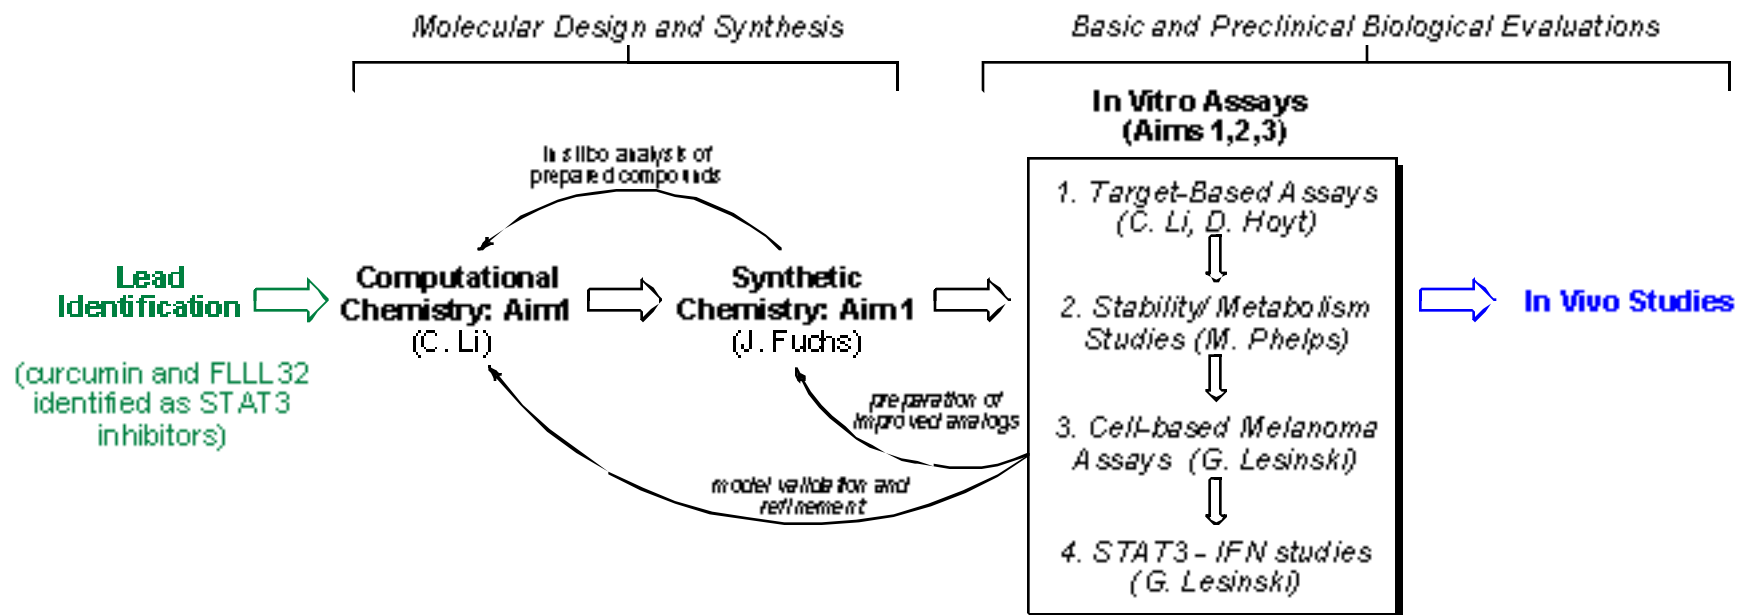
Molecular Design and Synthesis

Basic and Preclinical Biological Evaluations

In Vitro Assays (Aims 1,2,3)

In silico analysis of prepared compounds

Lead Identification

(curcumin and FLLL32 identified as STAT3 inhibitors)

Computational Chemistry: Aim1 (C. Li)

Synthetic Chemistry: Aim1 (J. Fuchs)

preparation of improved analogs

model validation and refinement

1. Target-Based Assays (C. Li, D. Hoyt)

2. Stability/ Metabolism Studies (M. Phelps)

3. Cell-based Melanoma Assays (G. Lesinski)

4. STAT3 - IFN studies (G. Lesinski)

In Vivo Studies